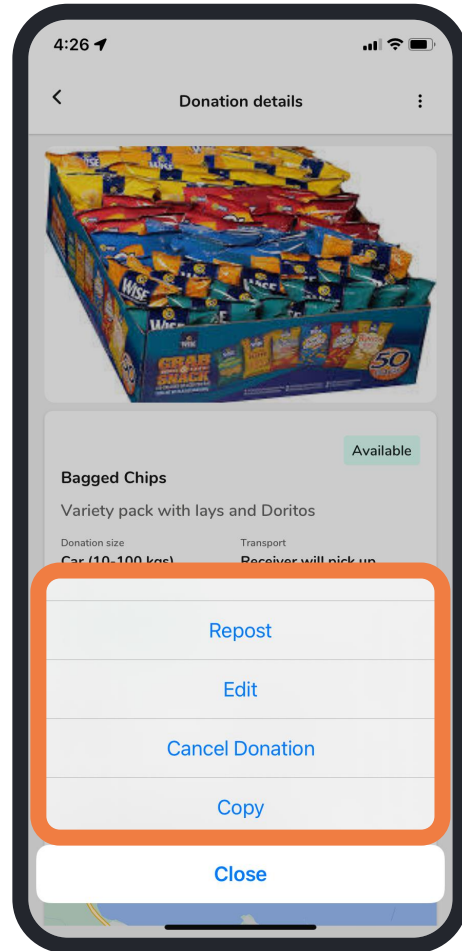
4:26

Donation details

WISE
GRAB SNACK
50

Available

Bagged Chips

Variety pack with lays and Doritos

Donation size
Car (10-100 kgs)

Transport
Receiver will pick up

Repost

Edit

Cancel Donation

Copy

Close